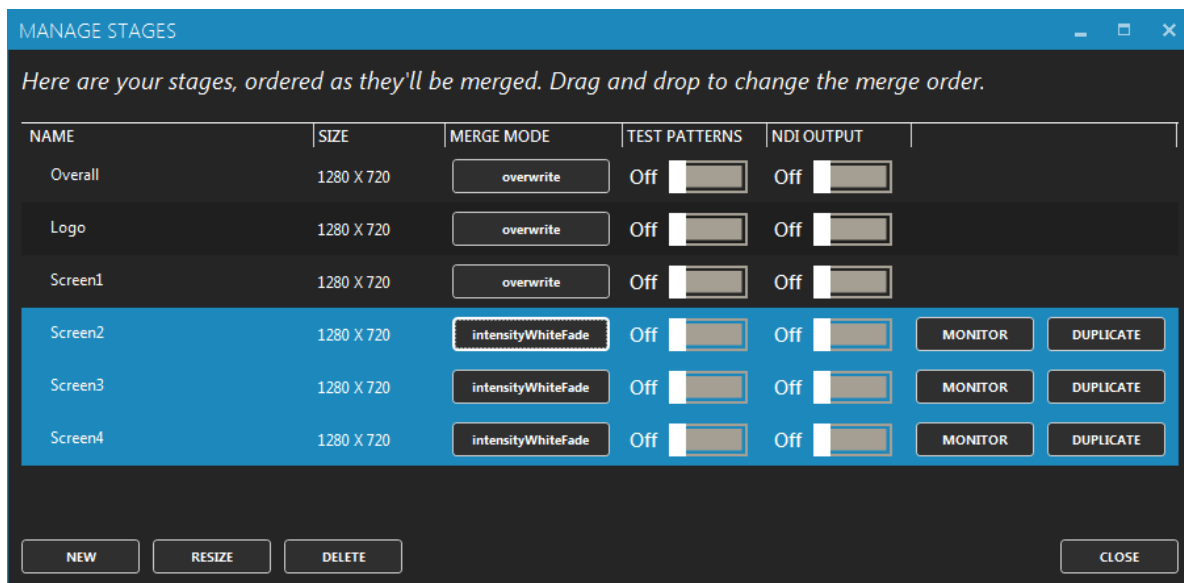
MANAGE STAGES

Here are your stages, ordered as they'll be merged. Drag and drop to change the merge order.

| NAME | SIZE | MERGE MODE | TEST PATTERNS | NDI OUTPUT | | |
|---|---|---|---|---|---|---|
| Overall | 1280 X 720 | overwrite | Off | Off | | |
| Logo | 1280 X 720 | overwrite | Off | Off | | |
| Screen1 | 1280 X 720 | overwrite | Off | Off | | |
| Screen2 | 1280 X 720 | intensityWhiteFade | Off | Off | MONITOR | DUPLICATE |
| Screen3 | 1280 X 720 | intensityWhiteFade | Off | Off | MONITOR | DUPLICATE |
| Screen4 | 1280 X 720 | intensityWhiteFade | Off | Off | MONITOR | DUPLICATE |

NEW RESIZE DELETE CLOSE